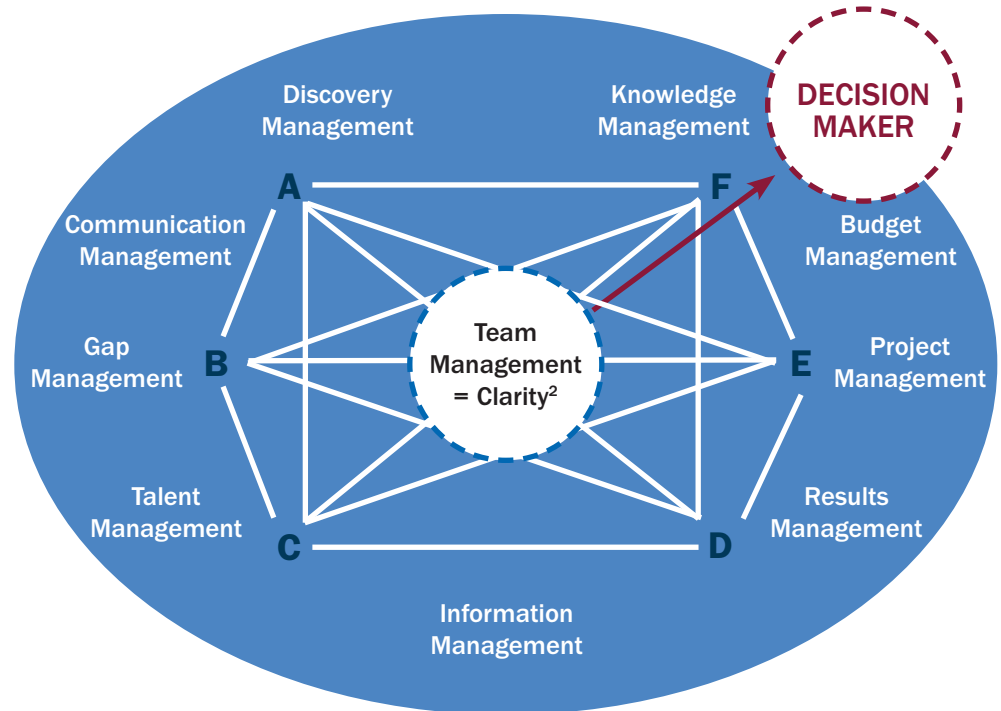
DECISION MAKER

Discovery Management

Knowledge Management

A

F

Communication Management

Budget Management

Gap Management

B

Team Management = Clarity$^2$

E

Project Management

Talent Management

Results Management

C

D

Information Management